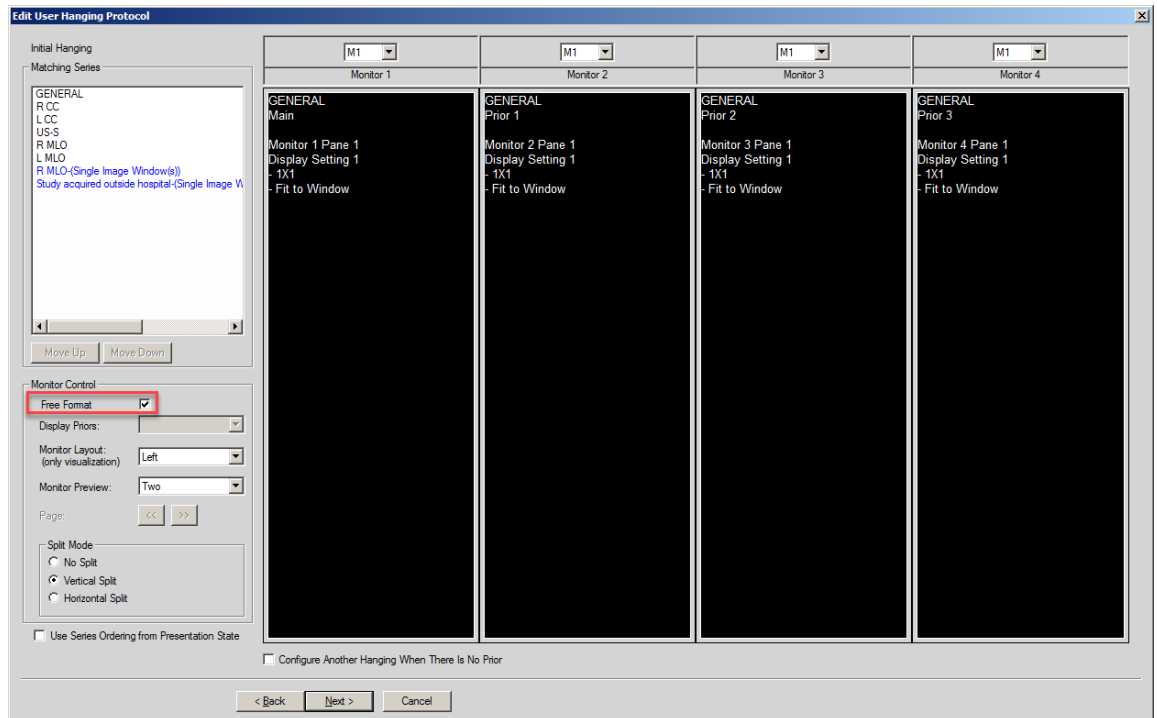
Edit User Hanging Protocol

Initial Hanging
Matching Series

GENERAL
R CC
L CC
US-S
R MLO
L MLO
R MLO-(Single Image Window(s))
Study acquired outside hospital-(Single Image W

Move Up
Move Down

Monitor Control
Free Format
Display Priors:
Monitor Layout: (only visualization)
Left
Monitor Preview:
Two
Page:
<<
>>

Split Mode
No Split
Vertical Split
Horizontal Split

Use Series Ordering from Presentation State

M1
Monitor 1
M1
Monitor 2
M1
Monitor 3
M1
Monitor 4

GENERAL
Main

Monitor 1 Pane 1
Display Setting 1
- 1X1
- Fit to Window

GENERAL
Prior 1

Monitor 2 Pane 1
Display Setting 1
- 1X1
- Fit to Window

GENERAL
Prior 2

Monitor 3 Pane 1
Display Setting 1
- 1X1
- Fit to Window

GENERAL
Prior 3

Monitor 4 Pane 1
Display Setting 1
- 1X1
- Fit to Window

Configure Another Hanging When There Is No Prior

< Back
Next >
Cancel